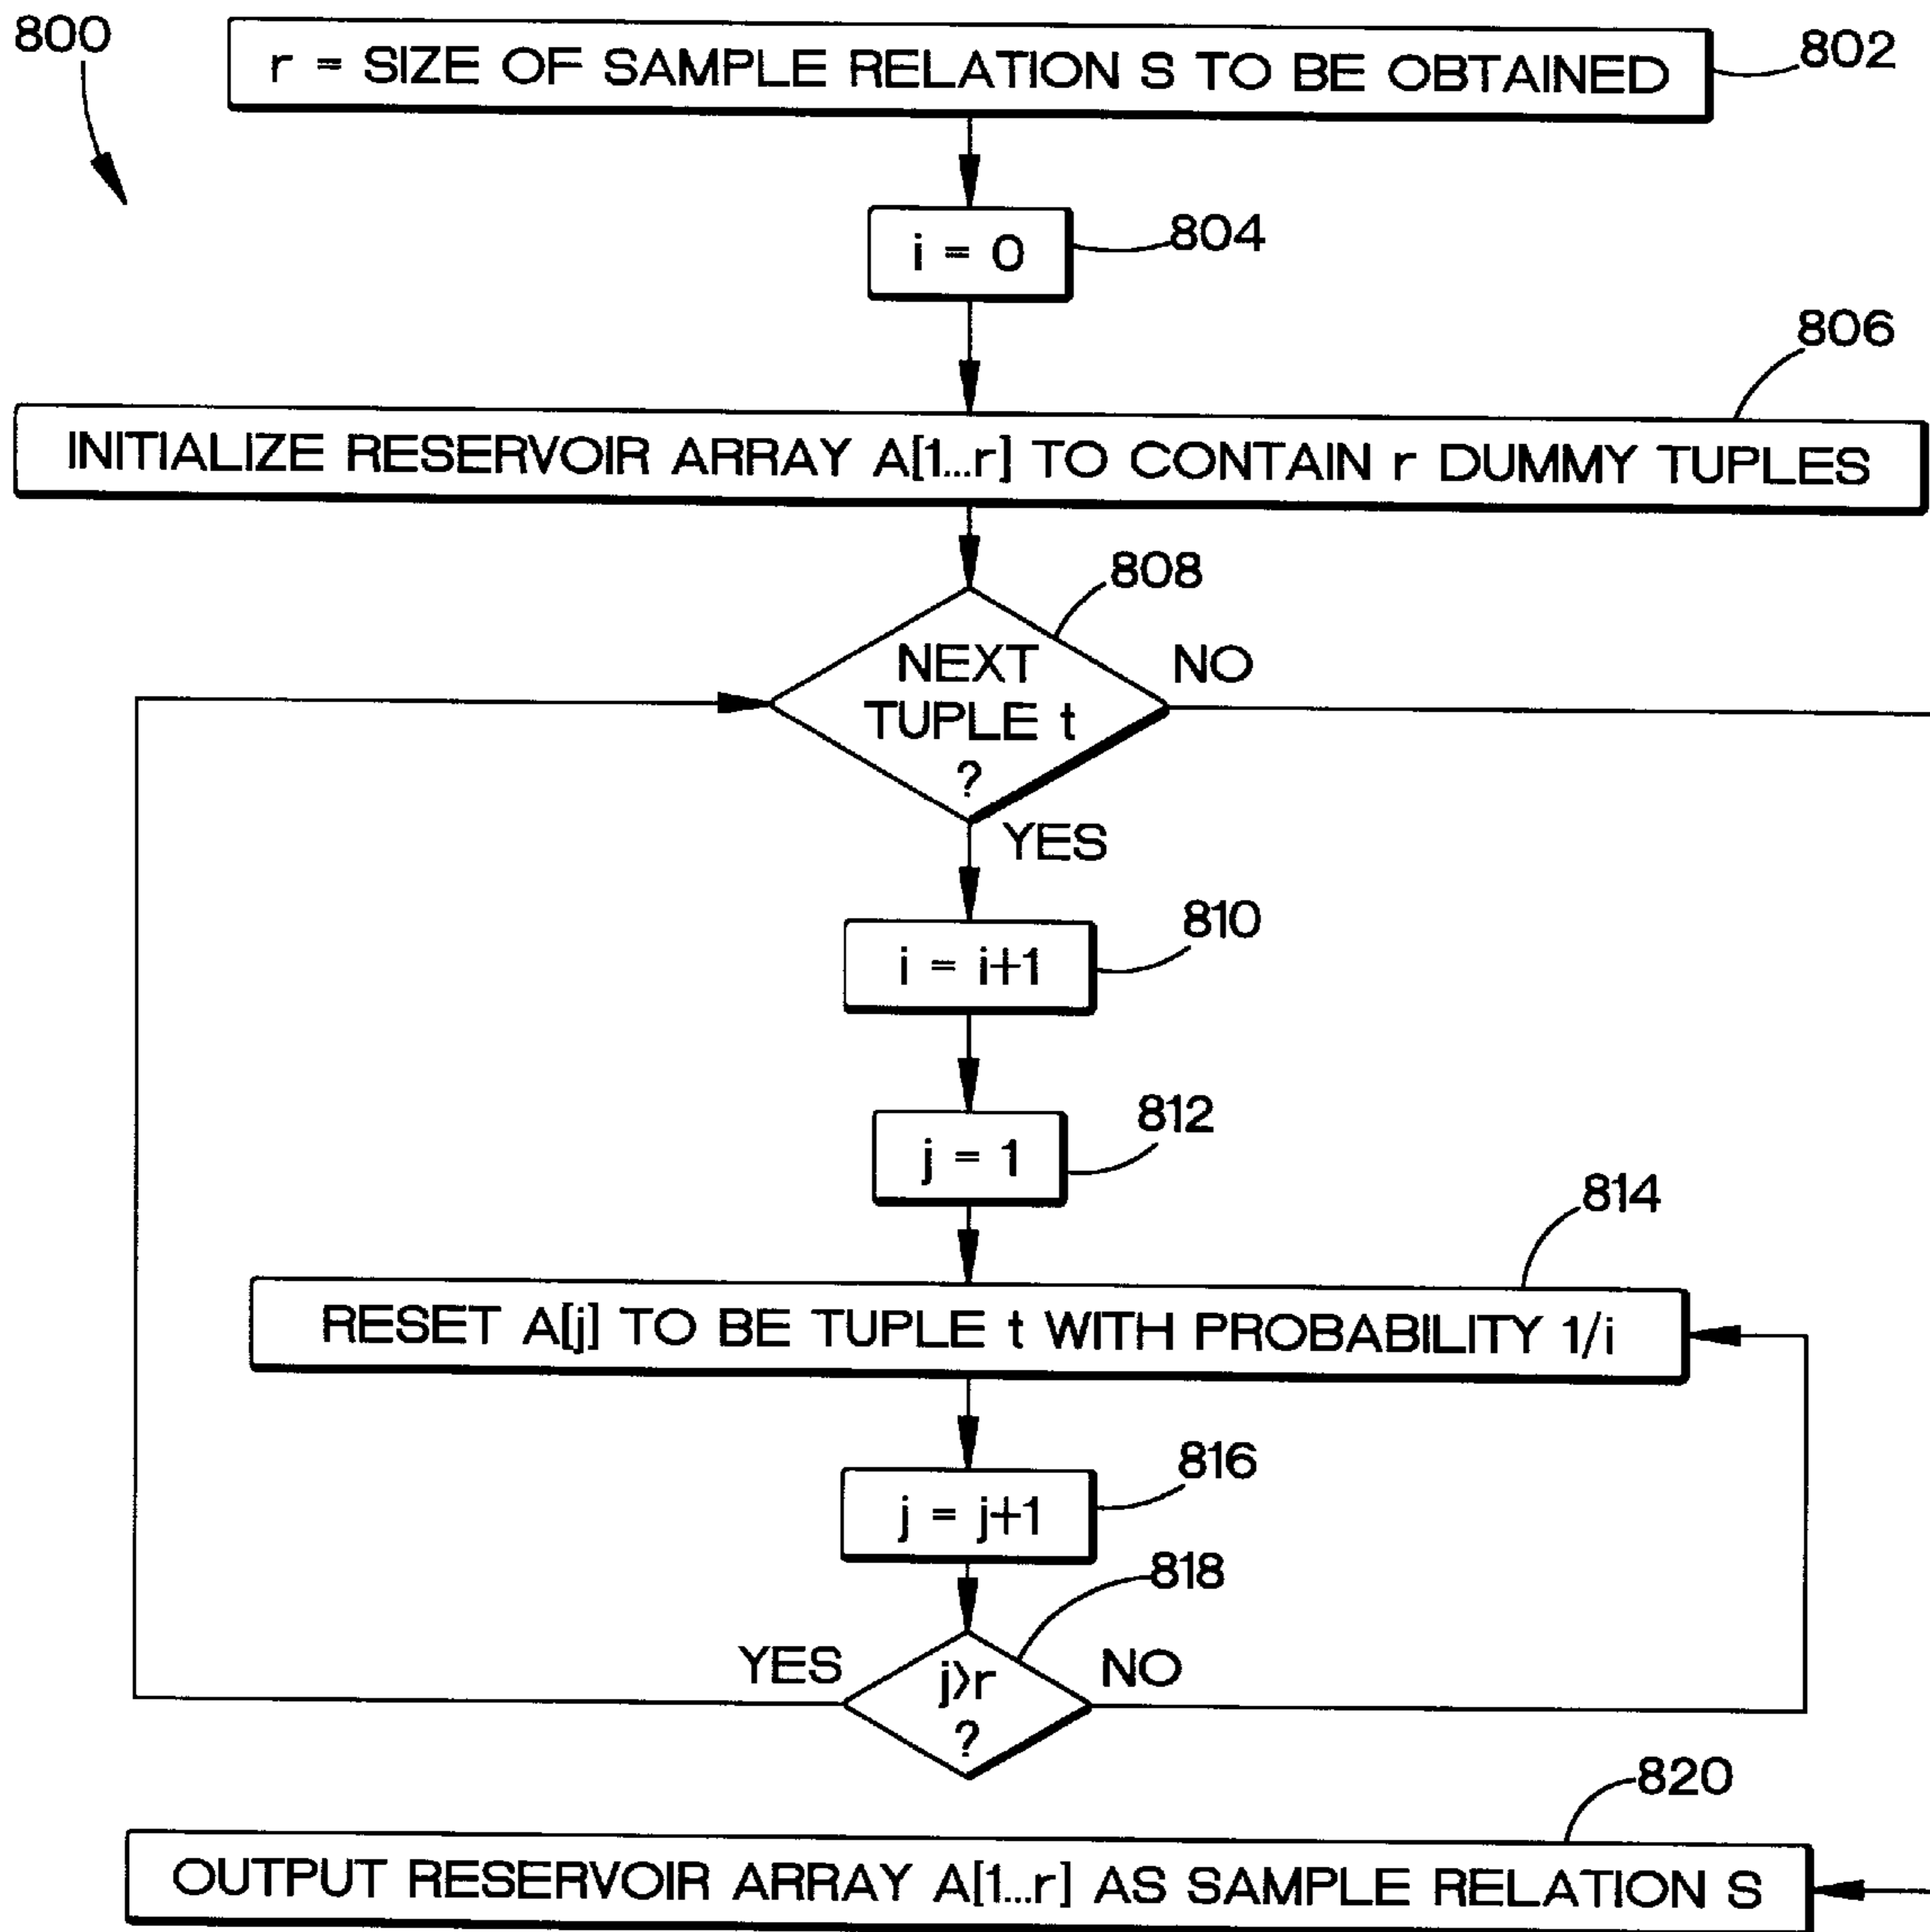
800

r = SIZE OF SAMPLE RELATION S TO BE OBTAINED

802

i = 0

804

806

INITIALIZE RESERVOIR ARRAY A[1...r] TO CONTAIN r DUMMY TUPLES

808

NEXT TUPLE t ?

NO

YES

i = i+1

810

j = 1

812

814

RESET A[j] TO BE TUPLE t WITH PROBABILITY 1/i

j = j+1

816

818

YES

j>r ?

NO

820

OUTPUT RESERVOIR ARRAY A[1...r] AS SAMPLE RELATION S